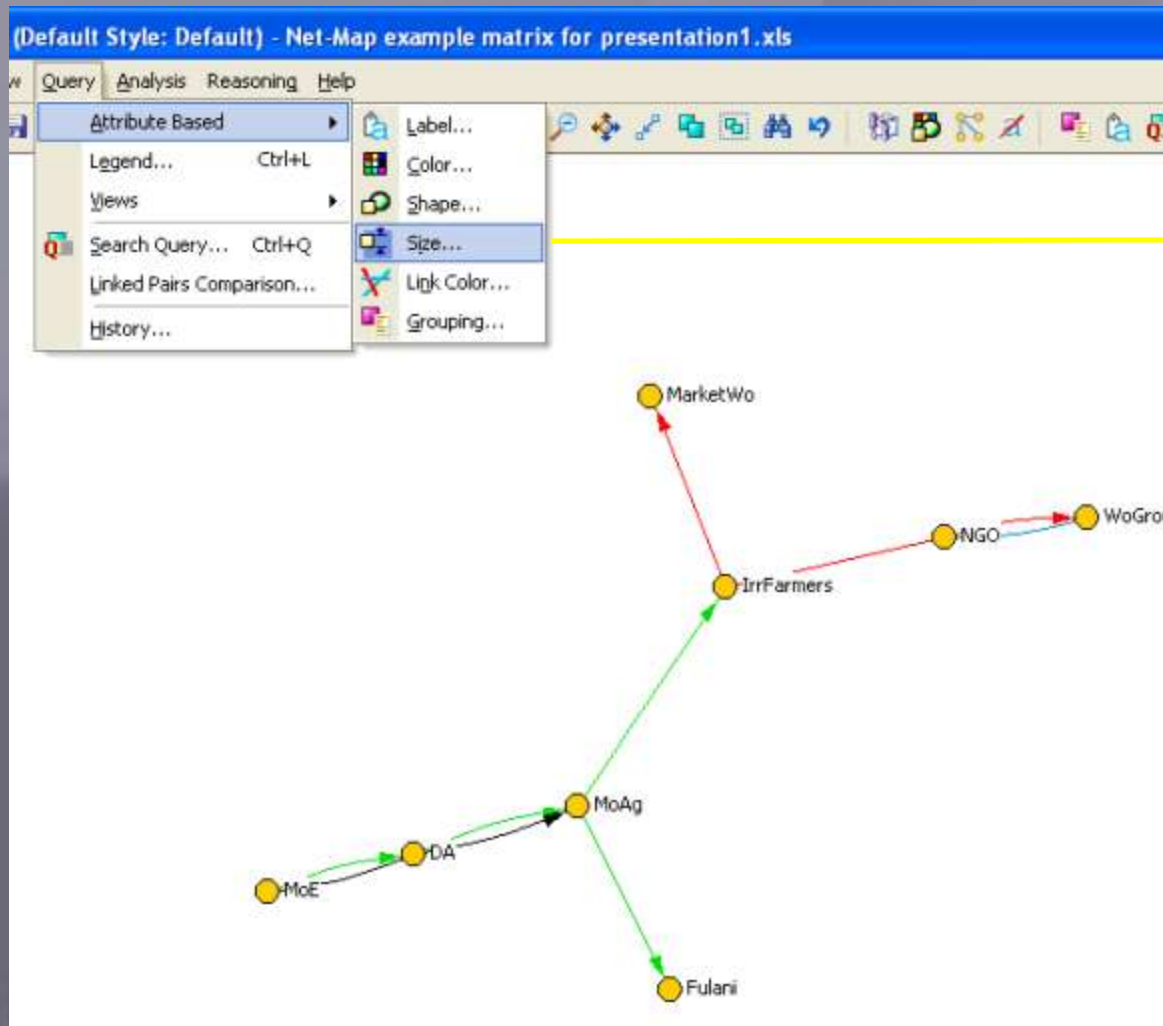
(Default Style: Default) - Net-Map example matrix for presentation1.xls

w Query Analysis Reasoning Help

Attribute Based
Legend... Ctrl+L
Views
Search Query... Ctrl+Q
Linked Pairs Comparison...
History...

Label...
Color...
Shape...
Size...
Link Color...
Grouping...

MarketWo
WoGro
NGO
IrrFarmers
MoAg
DA
MoE
Fulani